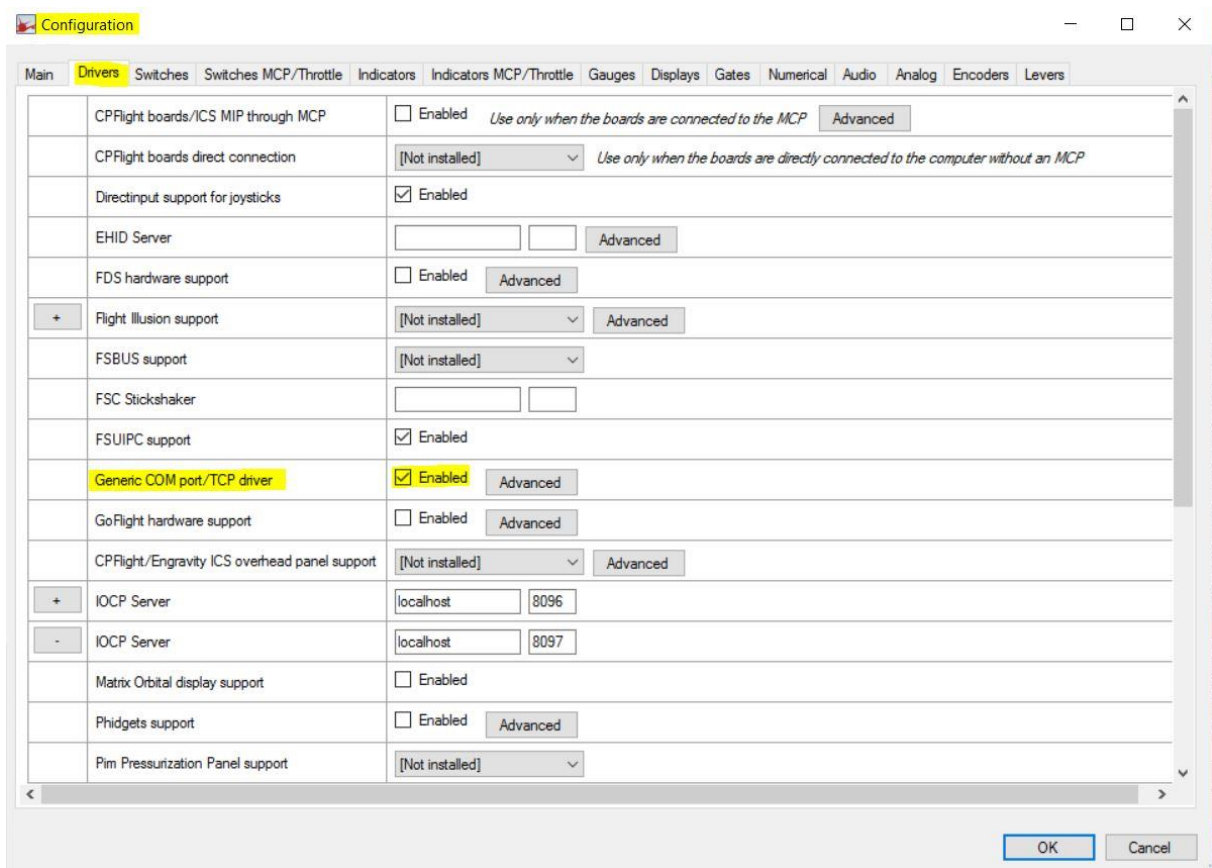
Configuration

Main | Drivers | Switches | Switches MCP/Throttle | Indicators | Indicators MCP/Throttle | Gauges | Displays | Gates | Numerical | Audio | Analog | Encoders | Levers

| | | |
|---|---|---|
| | CPFlight boards/ICS MIP through MCP | ☐ Enabled *Use only when the boards are connected to the MCP* Advanced |
| | CPFlight boards direct connection | [Not installed] *Use only when the boards are directly connected to the computer without an MCP* |
| | Directinput support for joysticks | ☑ Enabled |
| | EHID Server | Advanced |
| | FDS hardware support | ☐ Enabled Advanced |
| + | Flight Illusion support | [Not installed] Advanced |
| | FSBUS support | [Not installed] |
| | FSC Stickshaker | |
| | FSUIPC support | ☑ Enabled |
| | Generic COM port/TCP driver | ☑ Enabled Advanced |
| | GoFlight hardware support | ☐ Enabled Advanced |
| | CPFlight/Engravity ICS overhead panel support | [Not installed] Advanced |
| + | IOCP Server | localhost 8096 |
| - | IOCP Server | localhost 8097 |
| | Matrix Orbital display support | ☐ Enabled |
| | Phidgets support | ☐ Enabled Advanced |
| | Pim Pressurization Panel support | [Not installed] |

OK Cancel